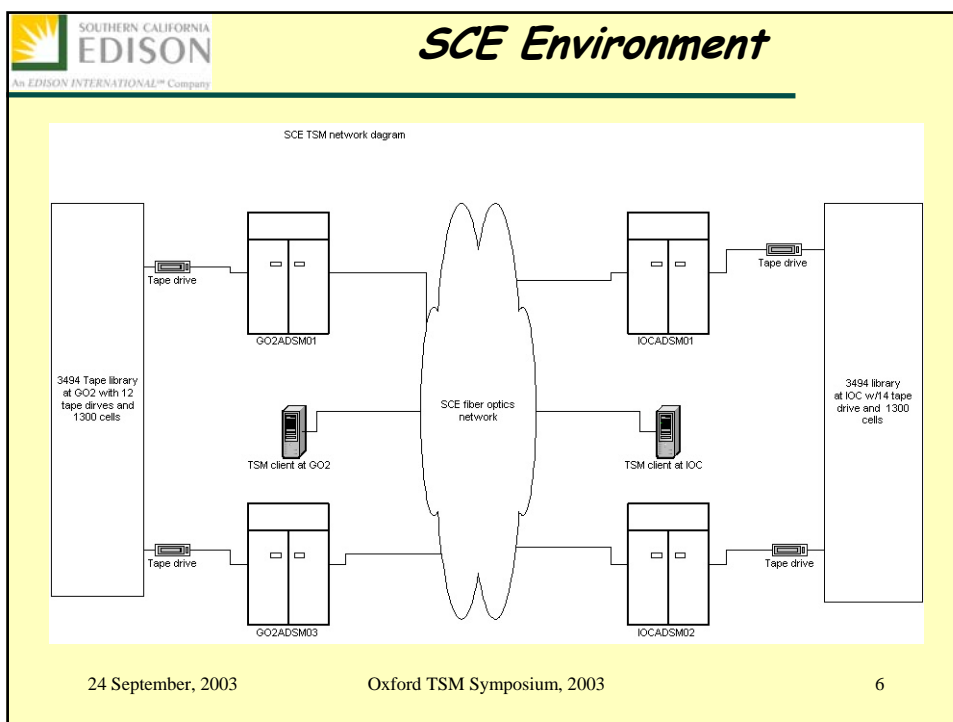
SOUTHERN CALIFORNIA
EDISON
An EDISON INTERNATIONAL℠ Company

SCE Environment

SCE TSM network dagram

3494 Tape library at GO2 with 12 tape dirves and 1300 cells

Tape drive

GO2ADSM01

TSM client at GO2

Tape drive

GO2ADSM03

SCE fiber optics network

IOCADSM01

Tape drive

TSM client at IOC

IOCADSM02

Tape drive

3494 library at IOC w/14 tape drive and 1300 cells

24 September, 2003

Oxford TSM Symposium, 2003

6